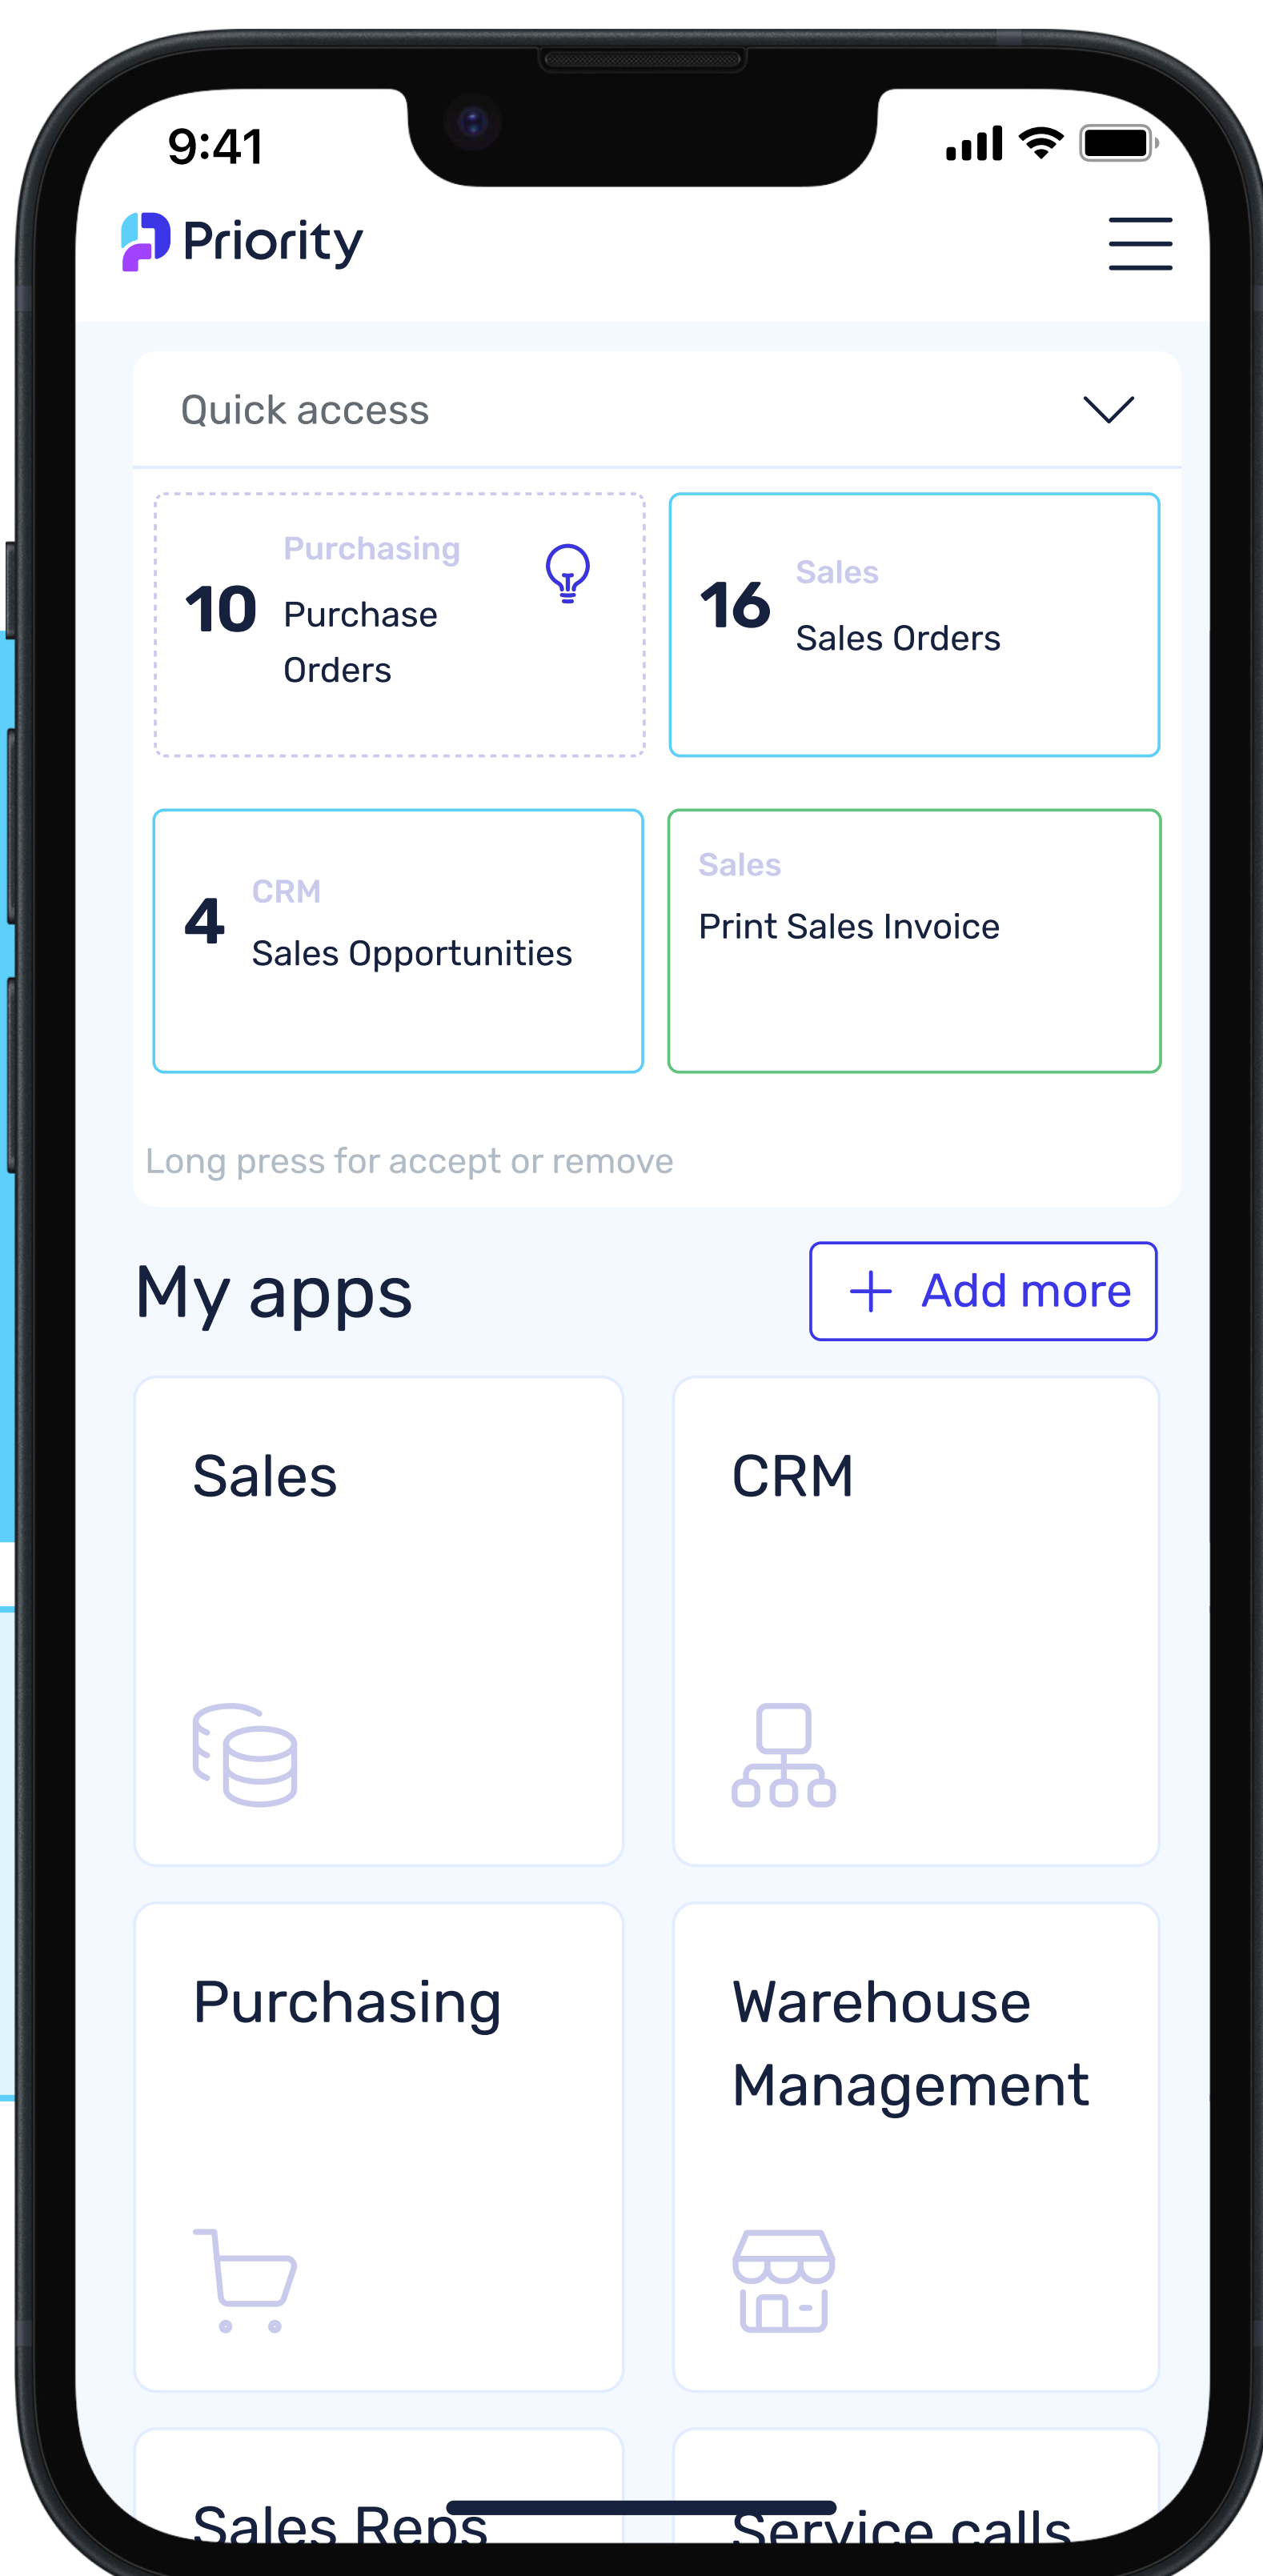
9:41

Priority

Quick access

Purchasing
10 Purchase Orders

16 Sales
Sales Orders

4 CRM
Sales Opportunities

Sales
Print Sales Invoice

Long press for accept or remove

My apps

+ Add more

Sales

CRM

Purchasing

Warehouse Management

Sales Reps

Service calls